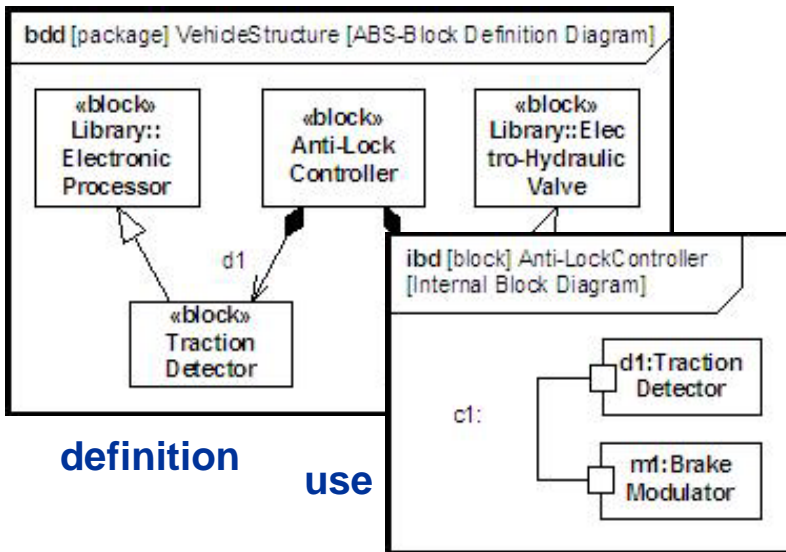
bdd [package] VehicleStructure [ABS-Block Definition Diagram]

«block»
Library::
Electronic
Processor

«block»
Anti-Lock
Controller

«block»
Library::Electro-Hydraulic
Valve

d1

«block»
Traction
Detector

ibd [block] Anti-LockController
[Internal Block Diagram]

c1:

d1:Traction
Detector

m1:Brake
Modulator

definition

use